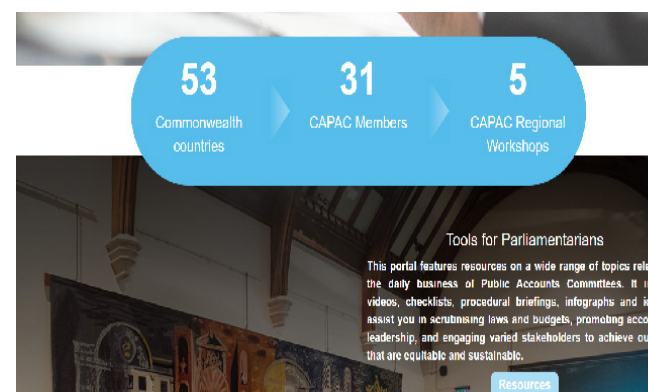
53
Commonwealth countries

31
CAPAC Members

5
CAPAC Regional Workshops

Tools for Parliamentarians

This portal features resources on a wide range of topics rel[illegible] the daily business of Public Accounts Committees. It i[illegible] videos, checklists, procedural briefings, infographs and i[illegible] assist you in scrutinising laws and budgets, promoting acco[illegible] leadership, and engaging varied stakeholders to achieve ou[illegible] that are equitable and sustainable.

Resources